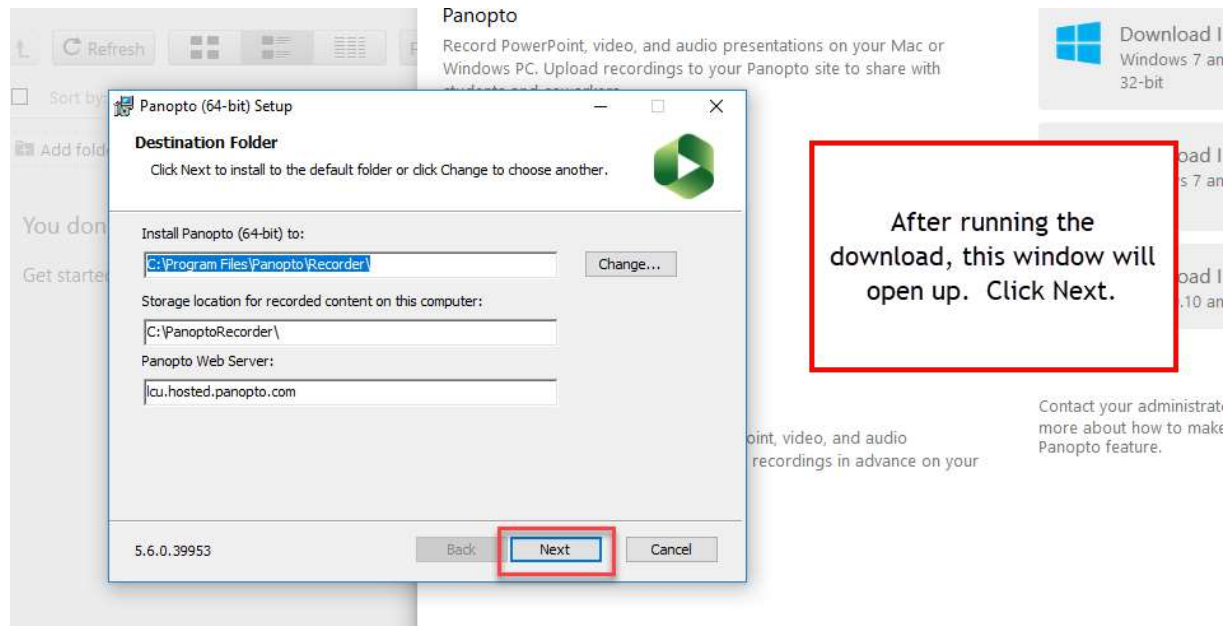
Refresh

Sort by

Add fold

You don

Get starte

Panopto

Record PowerPoint, video, and audio presentations on your Mac or Windows PC. Upload recordings to your Panopto site to share with

Download I
Windows 7 an
32-bit

oad I
s 7 an

oad I
.10 an

Panopto (64-bit) Setup

Destination Folder

Click Next to install to the default folder or click Change to choose another.

Install Panopto (64-bit) to:

C:\Program Files\Panopto\Recorder\

Change...

Storage location for recorded content on this computer:

C:\PanoptoRecorder\

Panopto Web Server:

lcu.hosted.panopto.com

5.6.0.39953

Back

Next

Cancel

After running the download, this window will open up. Click Next.

Contact your administrat
more about how to make
Panopto feature.

oint, video, and audio
recordings in advance on your